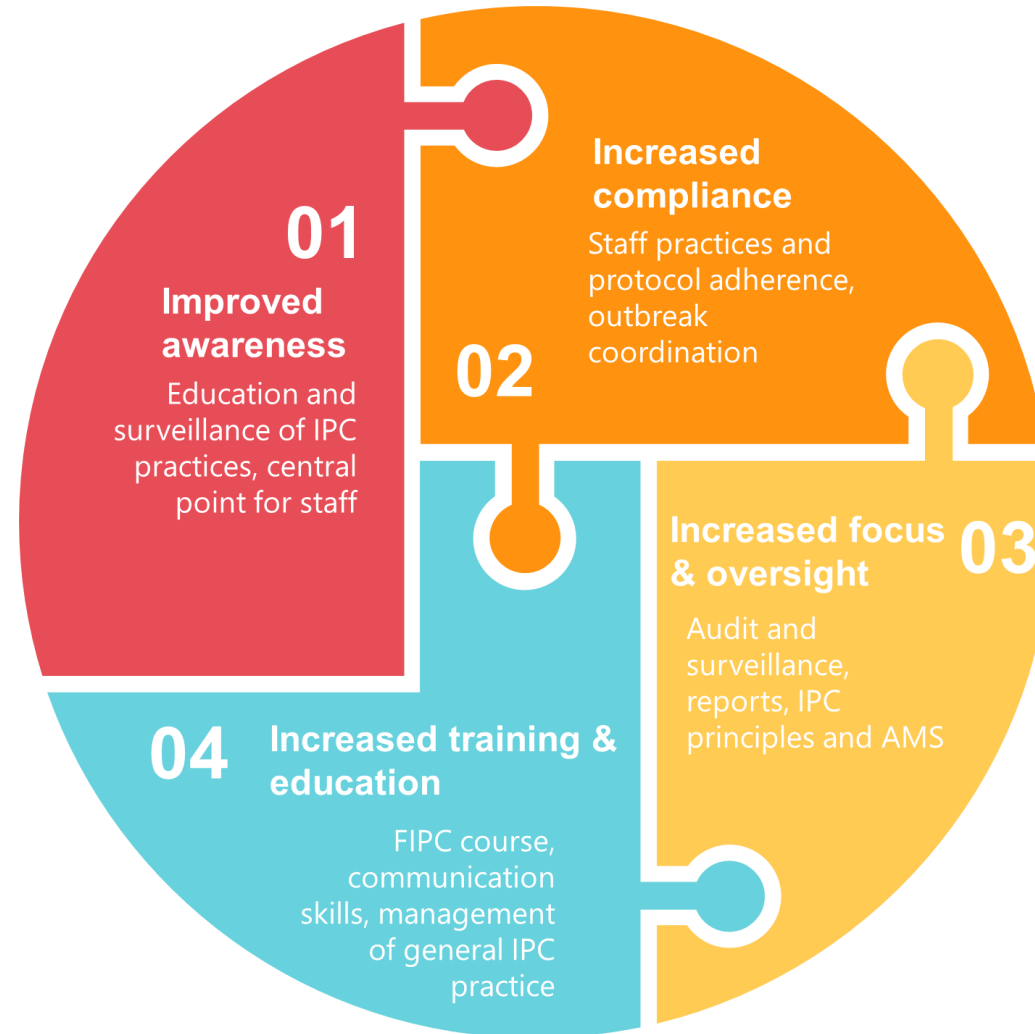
01

Improved awareness

Education and surveillance of IPC practices, central point for staff

Increased compliance

Staff practices and protocol adherence, outbreak coordination

02

Increased focus & oversight

03

Audit and surveillance, reports, IPC principles and AMS

04

Increased training & education

FIPC course, communication skills, management of general IPC practice